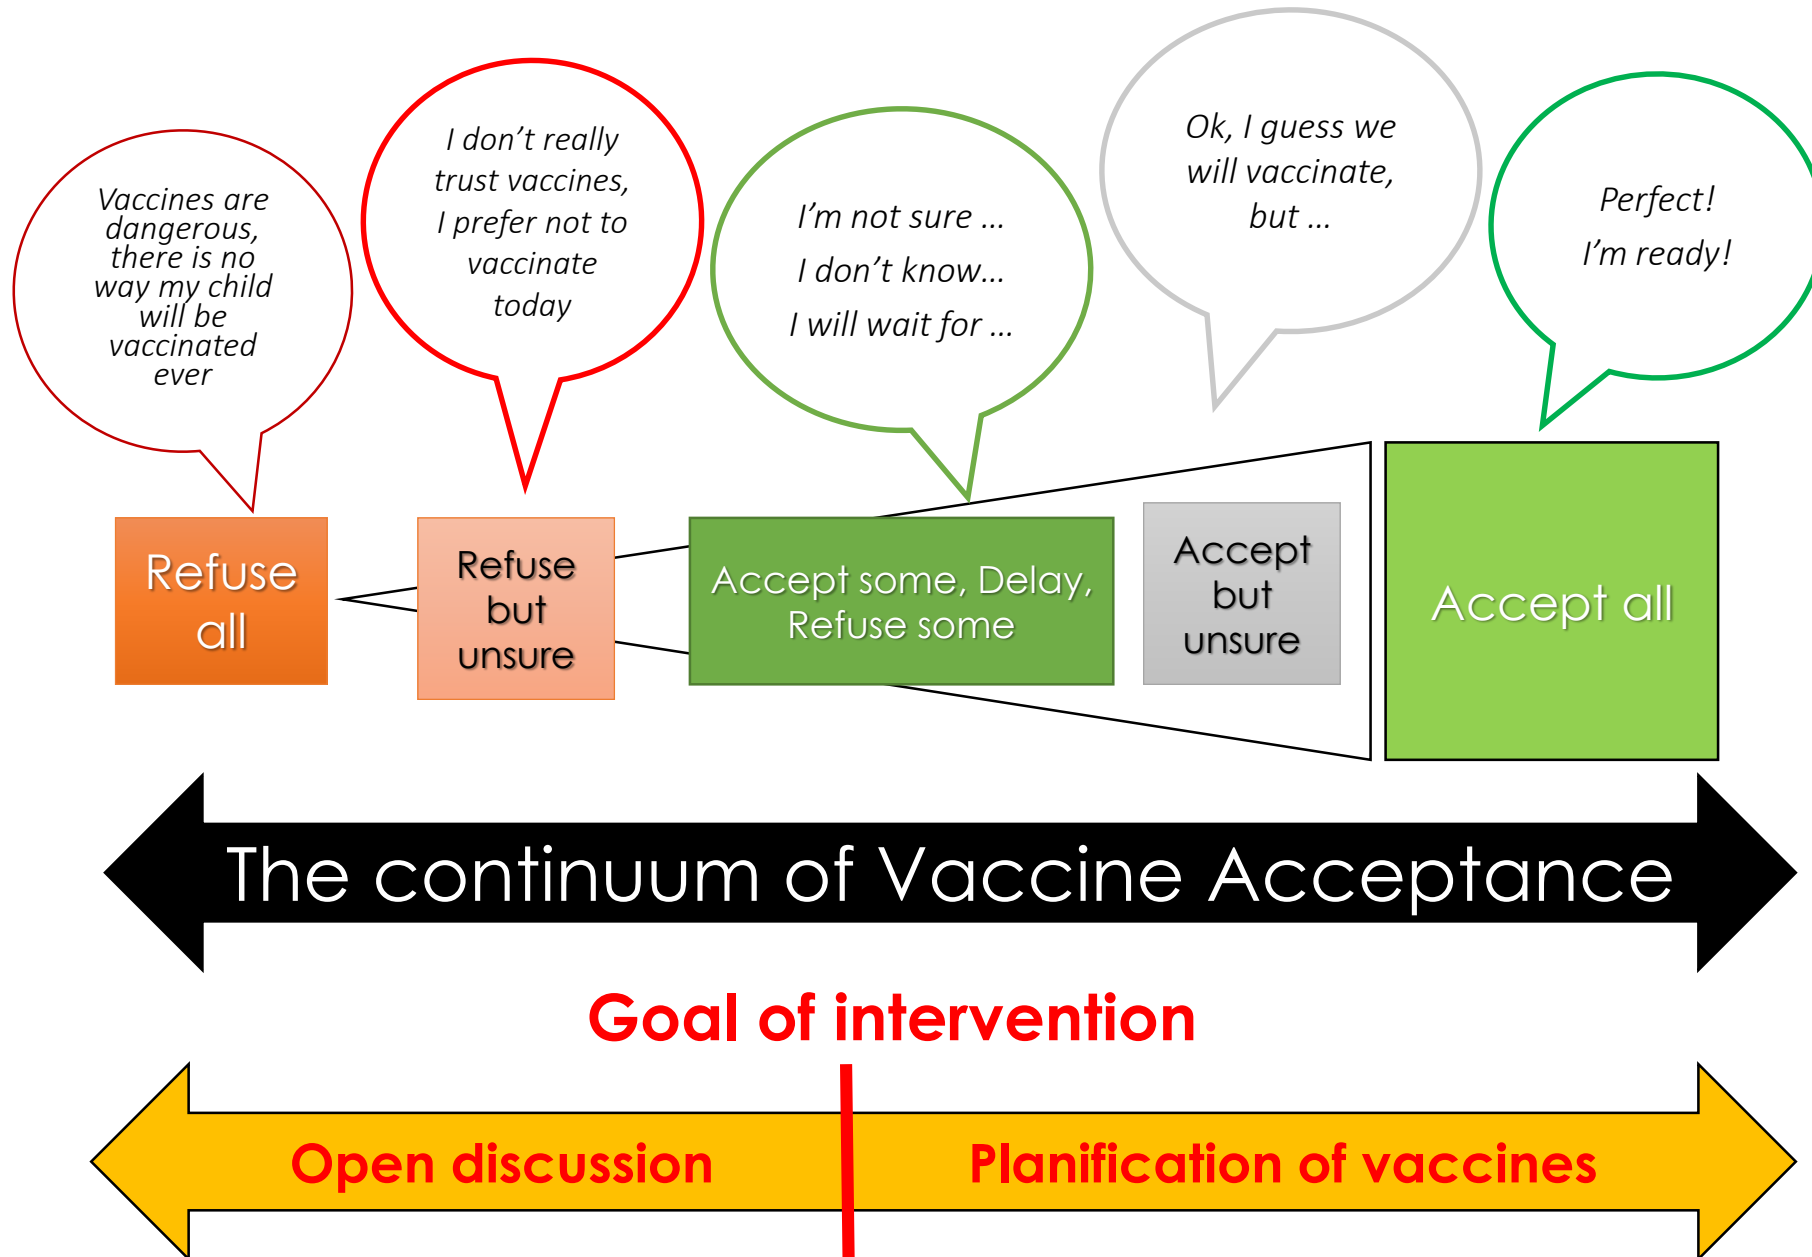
Vaccines are dangerous, there is no way my child will be vaccinated ever

I don’t really trust vaccines, I prefer not to vaccinate today

I’m not sure …
I don’t know…
I will wait for …

Ok, I guess we will vaccinate, but …

Perfect!
I’m ready!

Refuse all

Refuse but unsure

Accept some, Delay, Refuse some

Accept but unsure

Accept all

The continuum of Vaccine Acceptance

Goal of intervention

Open discussion

Planification of vaccines